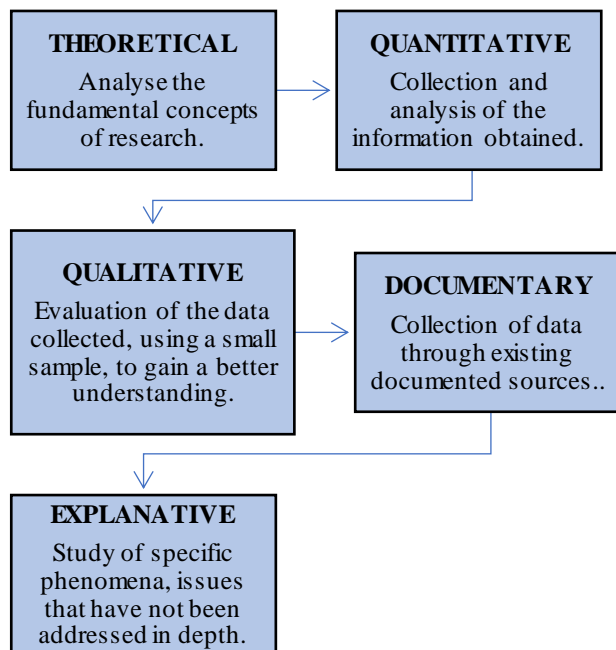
THEORETICAL
Analyse the fundamental concepts of research.

QUANTITATIVE
Collection and analysis of the information obtained.

QUALITATIVE
Evaluation of the data collected, using a small sample, to gain a better understanding.

DOCUMENTARY
Collection of data through existing documented sources..

EXPLANATIVE
Study of specific phenomena, issues that have not been addressed in depth.